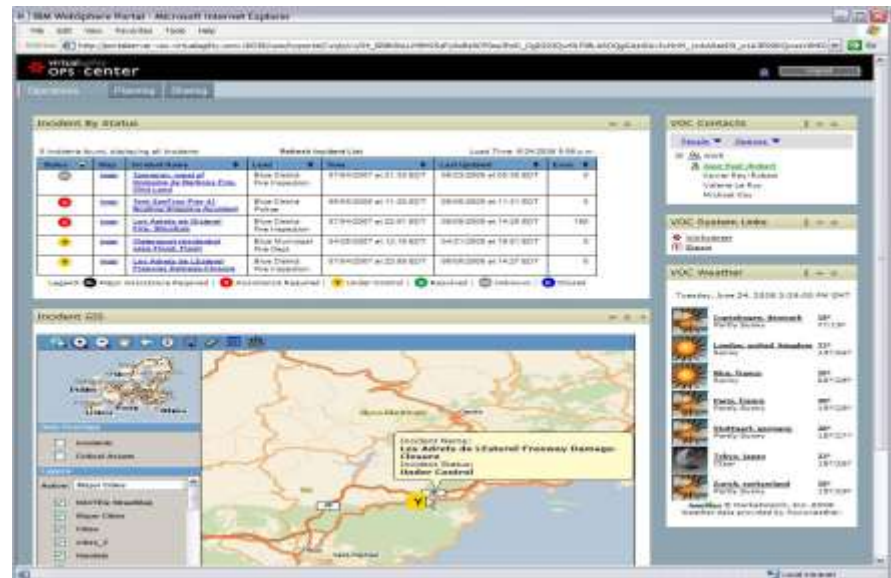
IBM WebSphere Portal - Microsoft Internet Explorer

File Edit View Favorites Tools Help

ops center

Operations Planning Sharing

Incident By Status

Refresh Incident List

| Status | Map | Incident Name | Lead | Time | Last Updated | Count |
|---|---|---|---|---|---|---|
| | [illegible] | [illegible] | Blue Dense Fire Inspection | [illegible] | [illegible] | 0 |
| | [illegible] | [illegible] | Blue Dense Police | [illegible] | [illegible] | 0 |
| | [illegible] | Les Adrets de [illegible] | Blue Dense Fire Inspection | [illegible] | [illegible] | 100 |
| | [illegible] | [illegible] | Blue Municipal Fire Dept | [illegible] | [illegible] | 0 |
| | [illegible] | Les Adrets de L'Esterel Freeway Damage Closure | Blue Dense Fire Inspection | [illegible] | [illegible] | 0 |

Legend: Major Assistance Required | Assistance Required | Under Control | Resolved | Unknown | Closed

Incident GIS

Incident Name:
Les Adrets de L'Esterel Freeway Damage-Closure
Incident Status:
Under Control

Incidents
Critical Assets

Layers
Major Cities

VOC Contacts

Details Options

VOC System Links

VOC Weather

Tuesday, June 24, 2008 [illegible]

Copenhagen, Denmark
London, united kingdom
Nice, France
Paris, France
Stuttgart, germany
Tokyo, japan
Zurich, switzerland

Weather data provided by Accuweather